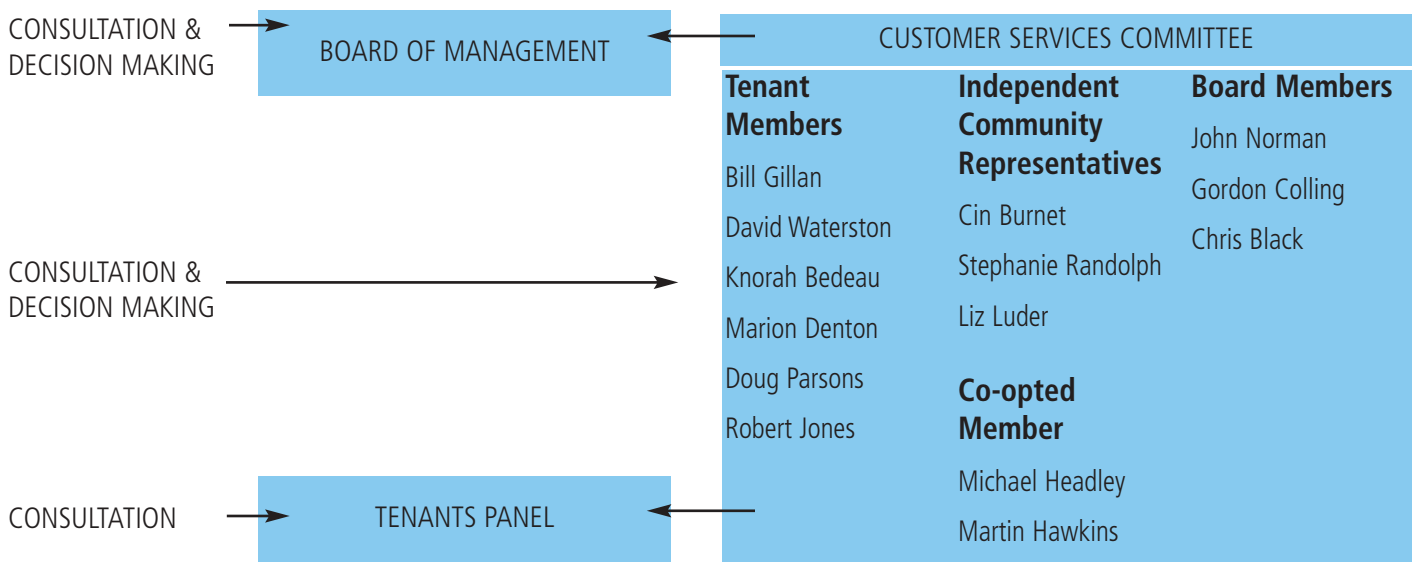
CONSULTATION & DECISION MAKING

BOARD OF MANAGEMENT

CUSTOMER SERVICES COMMITTEE

Tenant Members

Bill Gillan

David Waterston

Knorah Bedeau

Marion Denton

Doug Parsons

Robert Jones

Independent Community Representatives

Cin Burnet

Stephanie Randolph

Liz Luder

Co-opted Member

Michael Headley

Martin Hawkins

Board Members

John Norman

Gordon Colling

Chris Black

CONSULTATION & DECISION MAKING

CONSULTATION

TENANTS PANEL